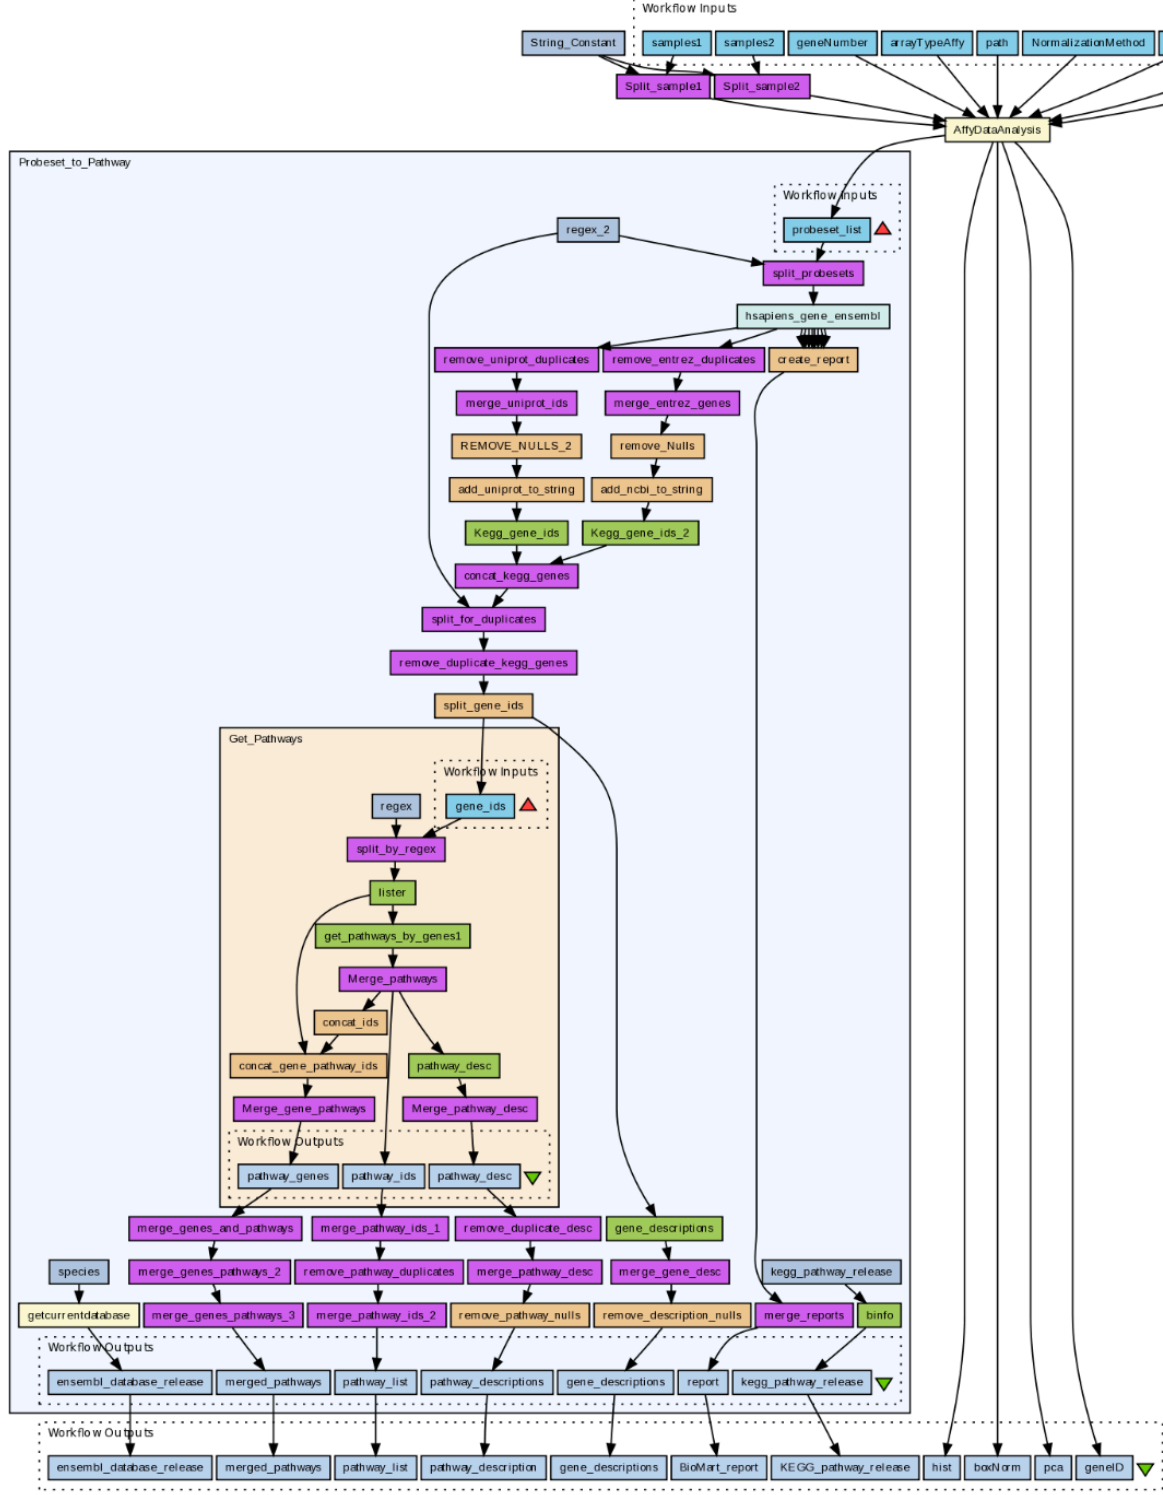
Workflow Inputs
String_Constant
samples1
samples2
geneNumber
arrayTypeAffy
path
NormalizationMethod
Split_sample1
Split_sample2
AffyDataAnalysis
Probeset_to_Pathway
Workflow Inputs
probeset_list
regex_2
split_probesets
hsapiens_gene_ensembl
remove_uniprot_duplicates
remove_entrez_duplicates
create_report
merge_uniprot_ids
merge_entrez_genes
REMOVE_NULLS_2
remove_Nulls
add_uniprot_to_string
add_ncbi_to_string
Kegg_gene_ids
Kegg_gene_ids_2
concat_kegg_genes
split_for_duplicates
remove_duplicate_kegg_genes
split_gene_ids
Get_Pathways
Workflow Inputs
regex
gene_ids
split_by_regex
lister
get_pathways_by_genes1
Merge_pathways
concat_ids
concat_gene_pathway_ids
pathway_desc
Merge_gene_pathways
Merge_pathway_desc
Workflow Outputs
pathway_genes
pathway_ids
pathway_desc
merge_genes_and_pathways
merge_pathway_ids_1
remove_duplicate_desc
gene_descriptions
species
merge_genes_pathways_2
remove_pathway_duplicates
merge_pathway_desc
merge_gene_desc
kegg_pathway_release
getcurrentdatabase
merge_genes_pathways_3
merge_pathway_ids_2
remove_pathway_nulls
remove_description_nulls
merge_reports
binfo
Workflow Outputs
ensembl_database_release
merged_pathways
pathway_list
pathway_descriptions
gene_descriptions
report
kegg_pathway_release
Workflow Outputs
ensembl_database_release
merged_pathways
pathway_list
pathway_description
gene_descriptions
BioMart_report
KEGG_pathway_release
hist
boxNorm
pca
geneID